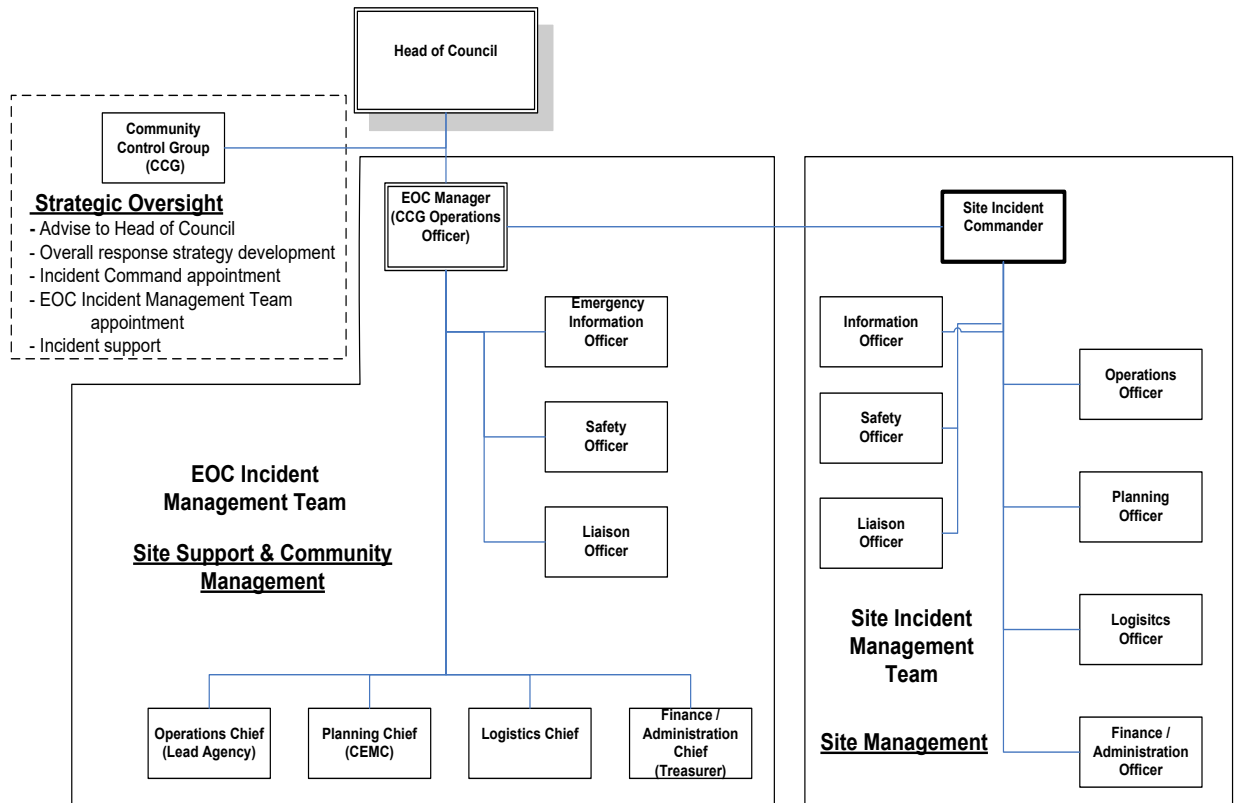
Head of Council

Community Control Group (CCG)

Strategic Oversight
- Advise to Head of Council
- Overall response strategy development
- Incident Command appointment
- EOC Incident Management Team appointment
- Incident support

EOC Manager (CCG Operations Officer)

Emergency Information Officer

Safety Officer

Liaison Officer

EOC Incident Management Team

Site Support & Community Management

Operations Chief (Lead Agency)

Planning Chief (CEMC)

Logistics Chief

Finance / Administration Chief (Treasurer)

Site Incident Commander

Information Officer

Safety Officer

Liaison Officer

Operations Officer

Planning Officer

Logisitcs Officer

Finance / Administration Officer

Site Incident Management Team

Site Management